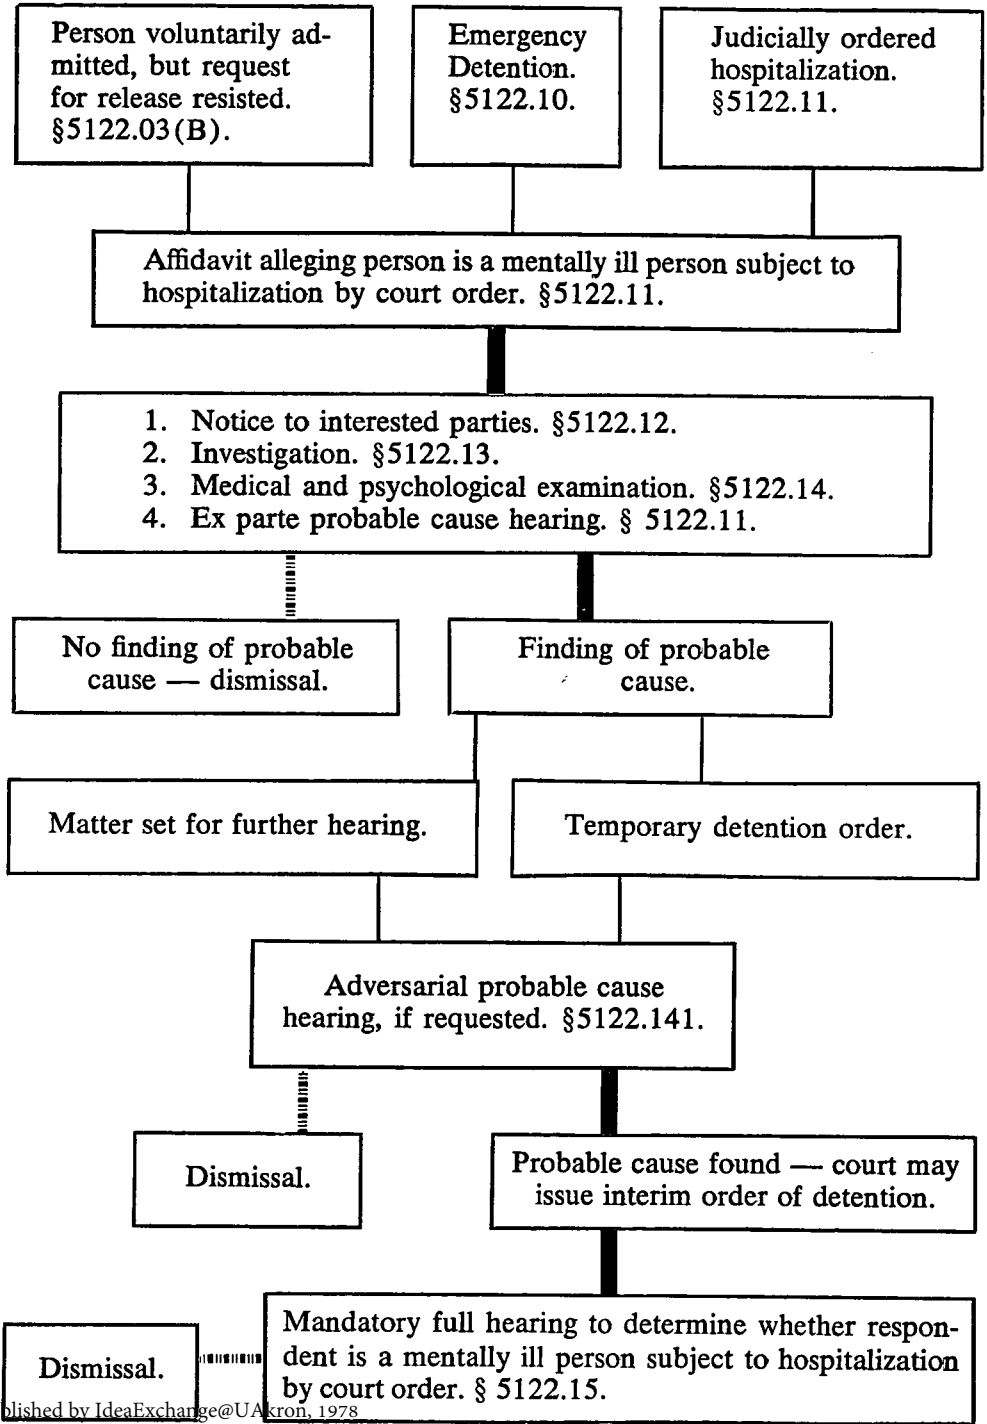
Person voluntarily admitted, but request for release resisted. §5122.03(B).

Emergency Detention. §5122.10.

Judicially ordered hospitalization. §5122.11.

Affidavit alleging person is a mentally ill person subject to hospitalization by court order. §5122.11.

1. Notice to interested parties. §5122.12.
2. Investigation. §5122.13.
3. Medical and psychological examination. §5122.14.
4. Ex parte probable cause hearing. § 5122.11.

No finding of probable cause — dismissal.

Finding of probable cause.

Matter set for further hearing.

Temporary detention order.

Adversarial probable cause hearing, if requested. §5122.141.

Dismissal.

Probable cause found — court may issue interim order of detention.

Dismissal.

Mandatory full hearing to determine whether respondent is a mentally ill person subject to hospitalization by court order. § 5122.15.

blished by IdeaExchange@UAkron, 1978